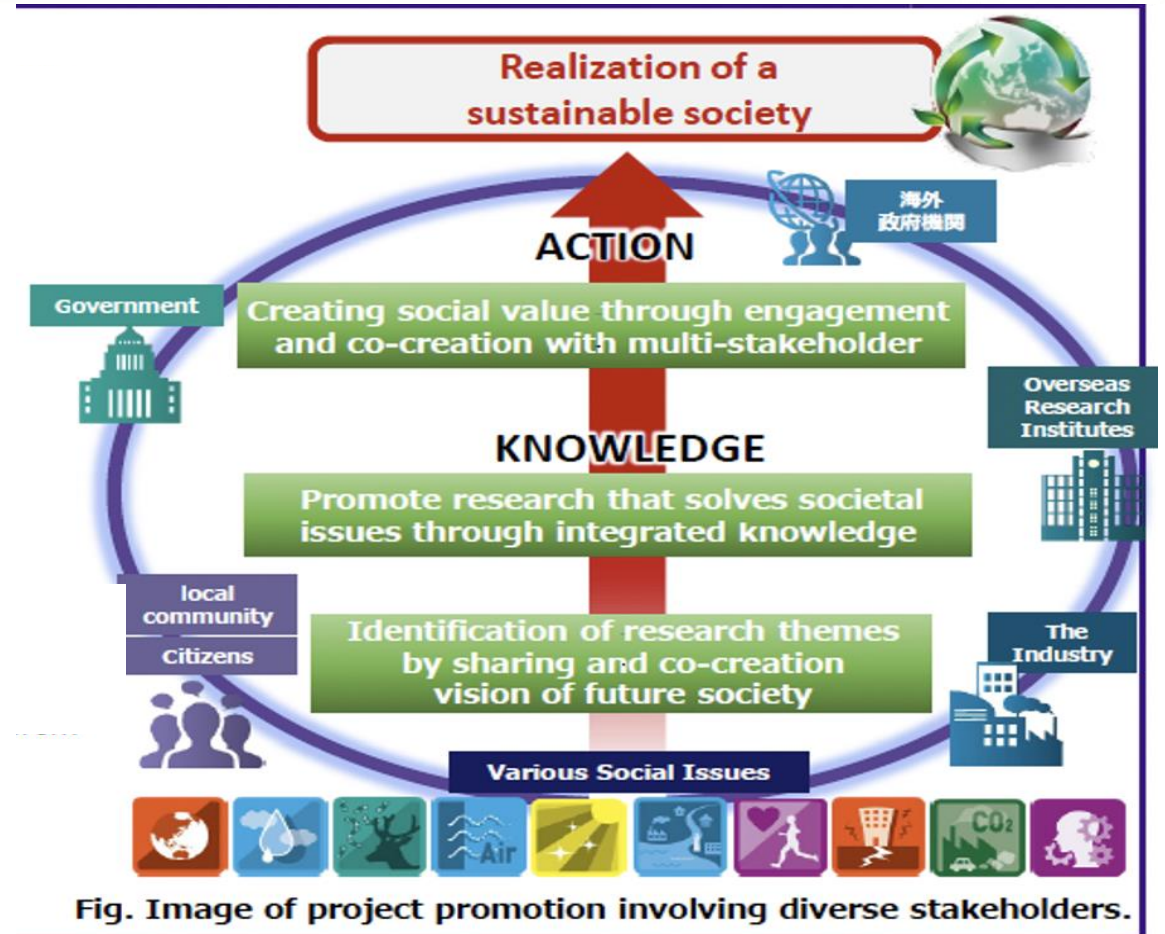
Realization of a sustainable society

海外
政府機関

ACTION

Government

Creating social value through engagement and co-creation with multi-stakeholder

Overseas Research Institutes

KNOWLEDGE

Promote research that solves societal issues through integrated knowledge

local community

Citizens

Identification of research themes by sharing and co-creation vision of future society

The Industry

Various Social Issues

Air

$CO_2$

Fig. Image of project promotion involving diverse stakeholders.